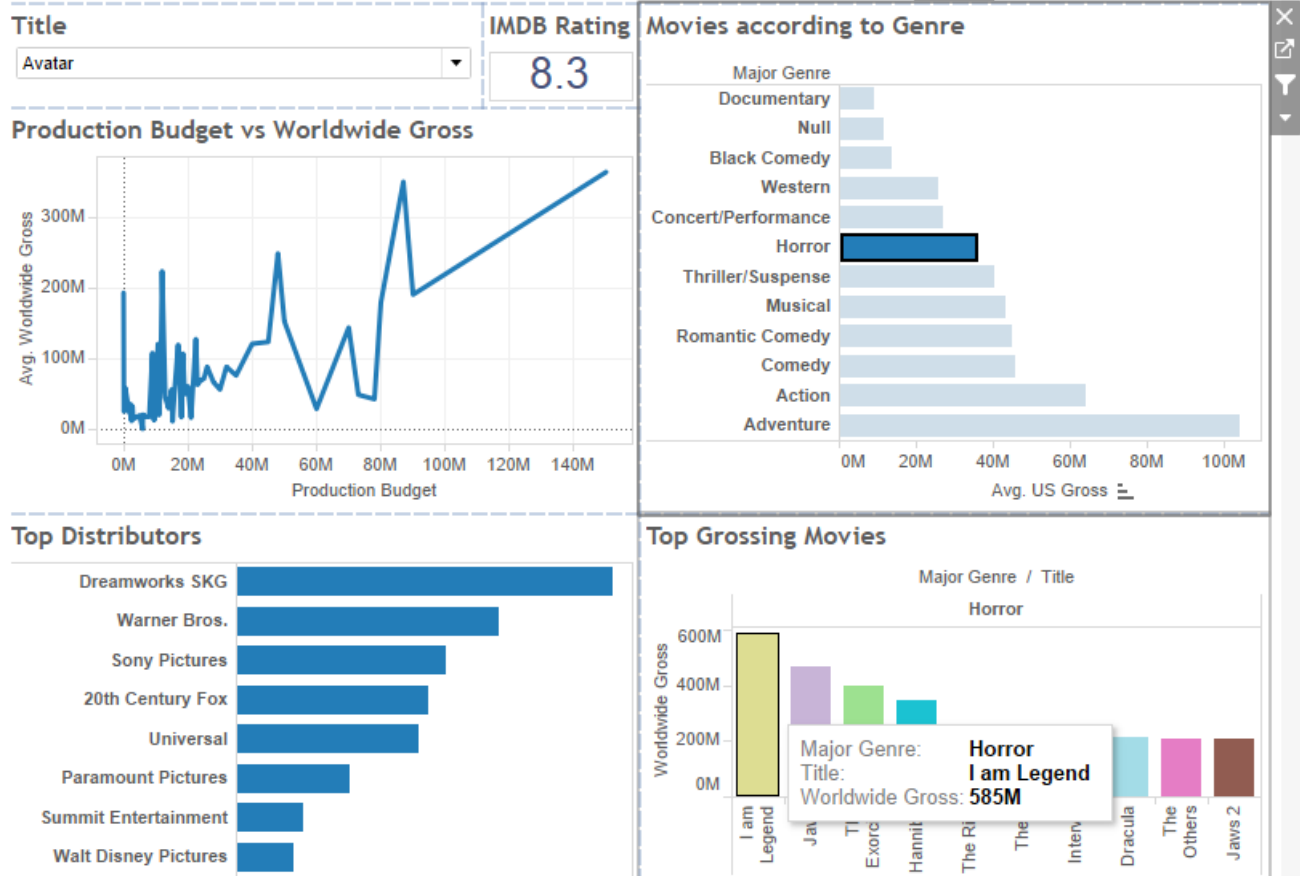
Title

Avatar

IMDB Rating

8.3

Movies according to Genre

Major Genre

Documentary
Null
Black Comedy
Western
Concert/Performance
Horror
Thriller/Suspense
Musical
Romantic Comedy
Comedy
Action
Adventure

0M 20M 40M 60M 80M 100M

Avg. US Gross

Production Budget vs Worldwide Gross

Avg. Worldwide Gross

300M
200M
100M
0M

0M 20M 40M 60M 80M 100M 120M 140M

Production Budget

Top Distributors

Dreamworks SKG
Warner Bros.
Sony Pictures
20th Century Fox
Universal
Paramount Pictures
Summit Entertainment
Walt Disney Pictures

Top Grossing Movies

Major Genre / Title

Horror

Worldwide Gross

600M
400M
200M
0M

Major Genre: Horror
Title: I am Legend
Worldwide Gross: 585M

I am Legend
Ja
Th
Exorc
Hanni
The Ri
The
Interv
Dracula
The Others
Jaws 2